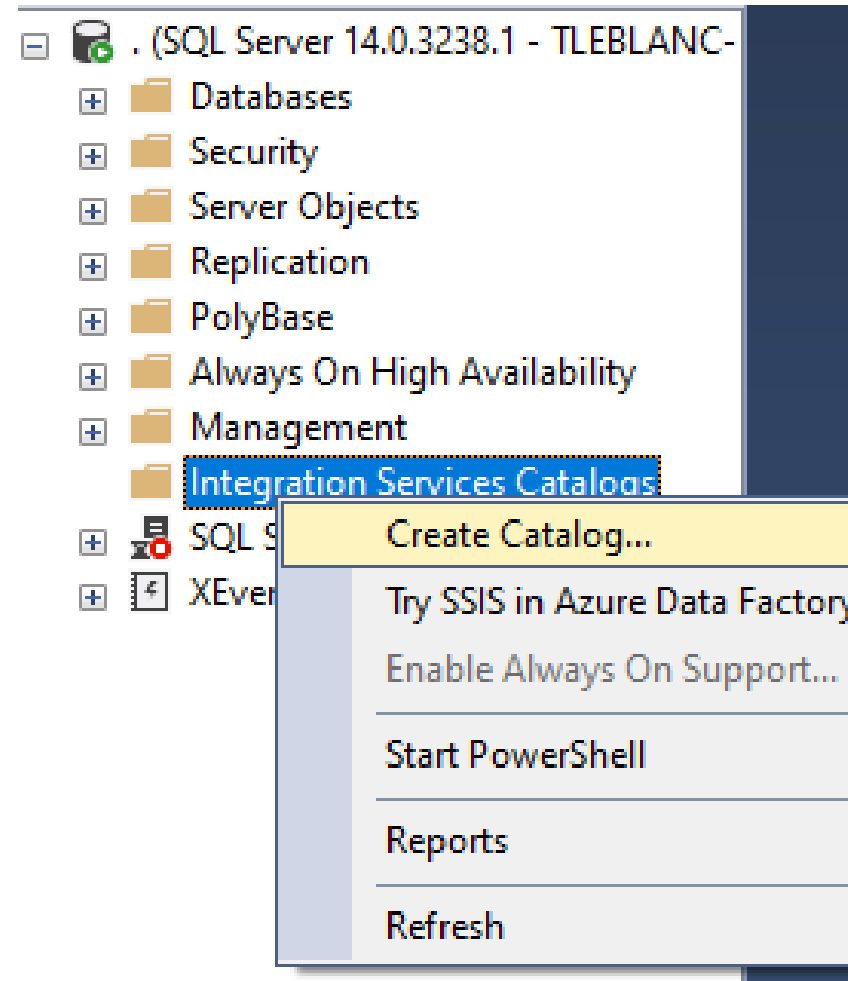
. (SQL Server 14.0.3238.1 - TLEBLANC-
Databases
Security
Server Objects
Replication
PolyBase
Always On High Availability
Management
Integration Services Catalogs
SQL S
XEver

Create Catalog...
Try SSIS in Azure Data Factory
Enable Always On Support...
Start PowerShell
Reports
Refresh